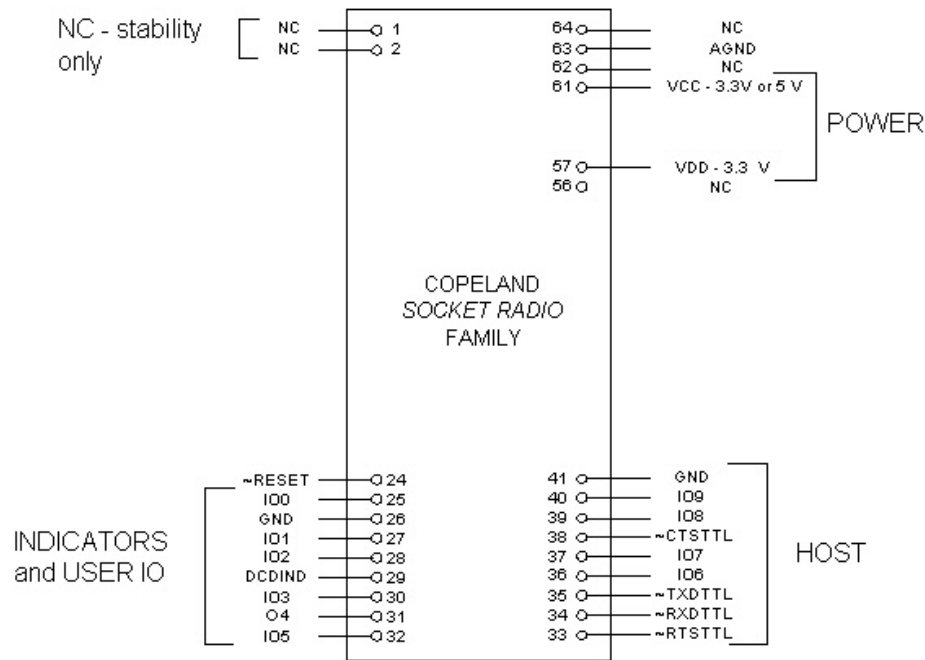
NC - stability only

NC 1
NC 2

64 NC
63 AGND
62 NC
61 VCC - 3.3V or 5 V

POWER

57 VDD - 3.3 V
56 NC

COPELAND
SOCKET RADIO
FAMILY

~RESET 24
IO0 25
GND 26
IO1 27
IO2 28
DCDIND 29
IO3 30
O4 31
IO5 32

INDICATORS and USER IO

41 GND
40 IO9
39 IO8
38 ~CTSTTL
37 IO7
36 IO6
35 ~TXDTTL
34 ~RXDTTL
33 ~RTSTTL

HOST